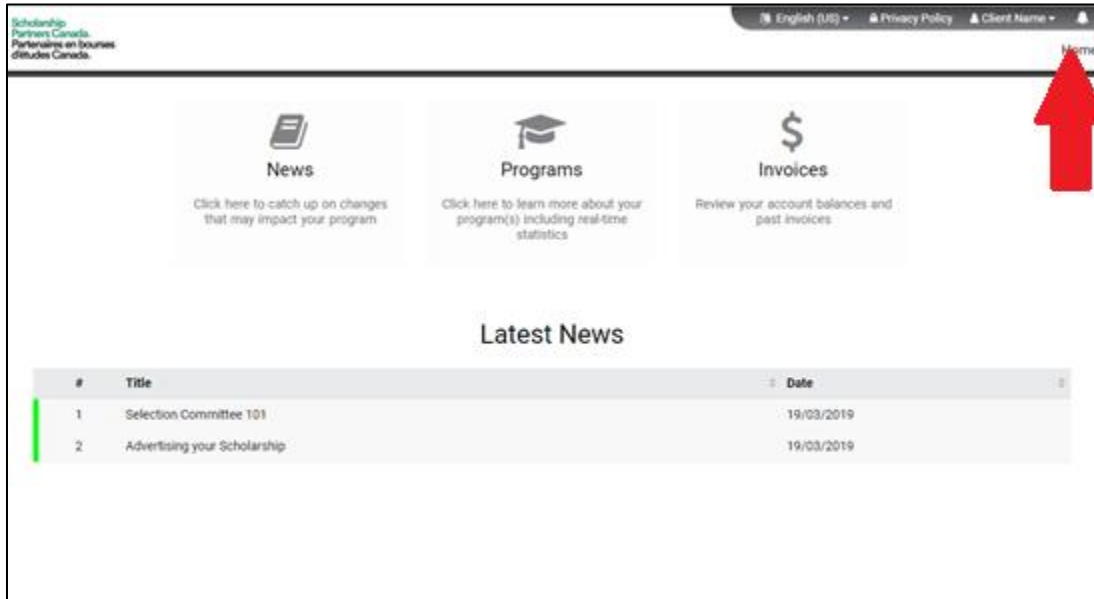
Scholarship Partners Canada.
Partenaires en bourses d'études Canada.

English (US) ▾ Privacy Policy Client Name ▾

Home

News

Click here to catch up on changes that may impact your program

Programs

Click here to learn more about your program(s) including real-time statistics

Invoices

Review your account balances and past invoices

Latest News

| # | Title | Date |
|---|---|---|
| 1 | Selection Committee 101 | 19/03/2019 |
| 2 | Advertising your Scholarship | 19/03/2019 |